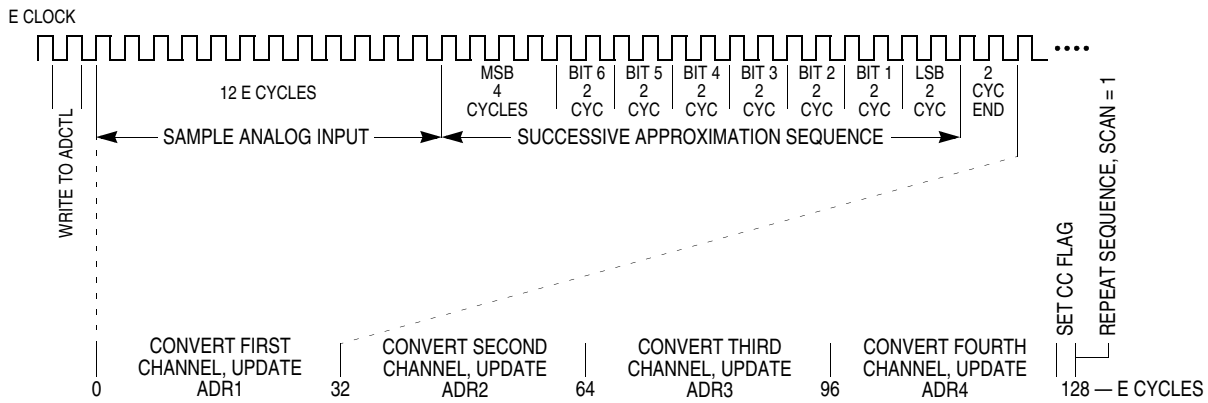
E CLOCK

WRITE TO ADCTL

12 E CYCLES

MSB 4 CYCLES

BIT 6 2 CYC

BIT 5 2 CYC

BIT 4 2 CYC

BIT 3 2 CYC

BIT 2 2 CYC

BIT 1 2 CYC

LSB 2 CYC

2 CYC END

SAMPLE ANALOG INPUT

SUCCESSIVE APPROXIMATION SEQUENCE

SET CC FLAG

REPEAT SEQUENCE, SCAN = 1

0

CONVERT FIRST CHANNEL, UPDATE ADR1

32

CONVERT SECOND CHANNEL, UPDATE ADR2

64

CONVERT THIRD CHANNEL, UPDATE ADR3

96

CONVERT FOURTH CHANNEL, UPDATE ADR4

128 — E CYCLES